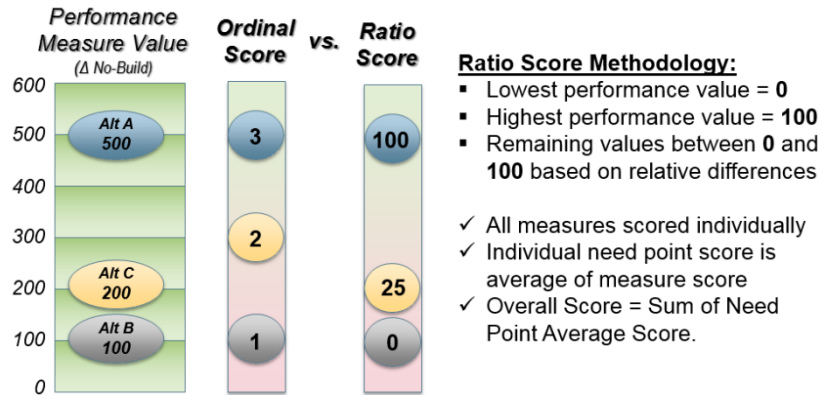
Performance Measure Value
(Δ No-Build)

Ordinal Score

vs.

Ratio Score

600
500
400
300
200
100
0

Alt A 500

Alt C 200

Alt B 100

3

2

1

100

25

0

Ratio Score Methodology:

▪ Lowest performance value = **0**
▪ Highest performance value = **100**
▪ Remaining values between **0** and **100** based on relative differences

✓ All measures scored individually
✓ Individual need point score is average of measure score
✓ Overall Score = Sum of Need Point Average Score.